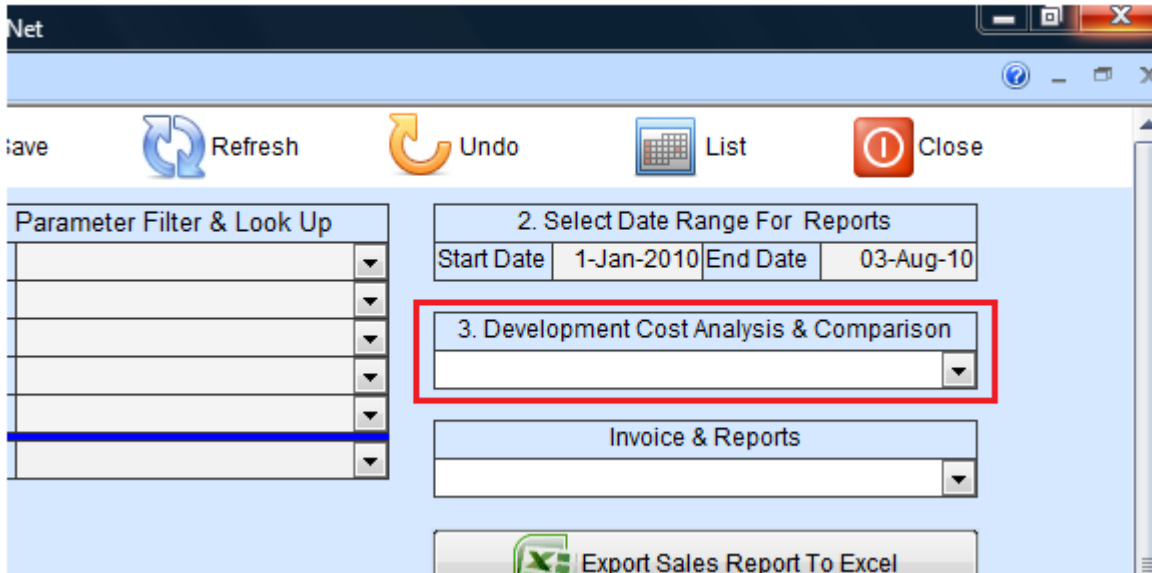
Net

ave

Refresh

Undo

List

Close

Parameter Filter & Look Up

2. Select Date Range For Reports

| Start Date | 1-Jan-2010 | End Date | 03-Aug-10 |
|---|---|---|---|

3. Development Cost Analysis & Comparison

Invoice & Reports

Export Sales Report To Excel